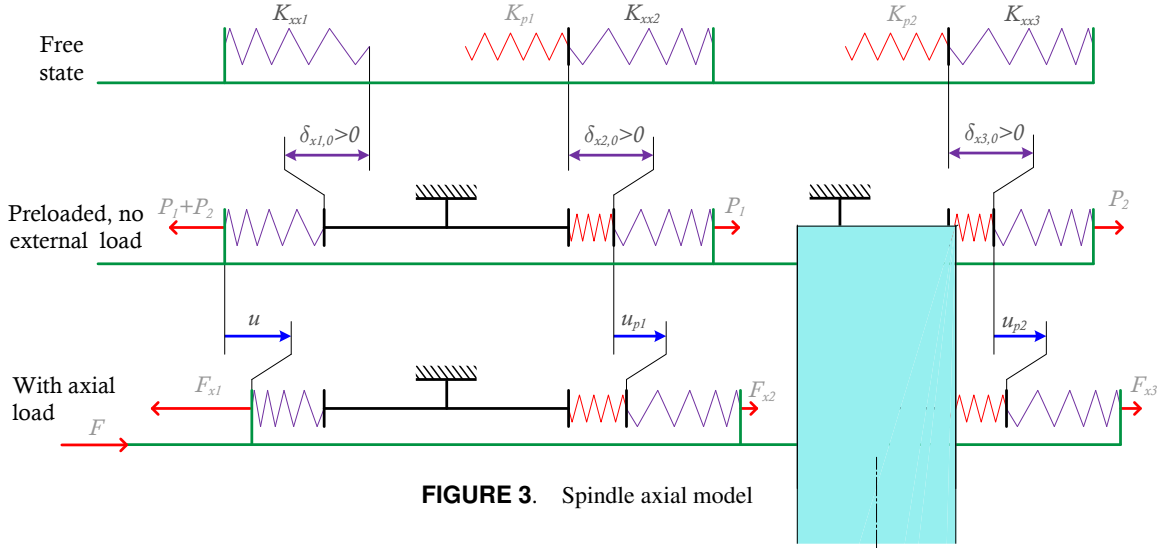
$K_{xx1}$ $K_{p1}$ $K_{xx2}$ $K_{p2}$ $K_{xx3}$

Free state

$\delta_{x1,0}>0$ $\delta_{x2,0}>0$ $\delta_{x3,0}>0$

Preloaded, no external load

$P_1+P_2$ $P_1$ $P_2$

$u$ $u_{p1}$ $u_{p2}$

With axial load

$F_{x1}$ $F_{x2}$ $F_{x3}$

$F$

**FIGURE 3**. Spindle axial model